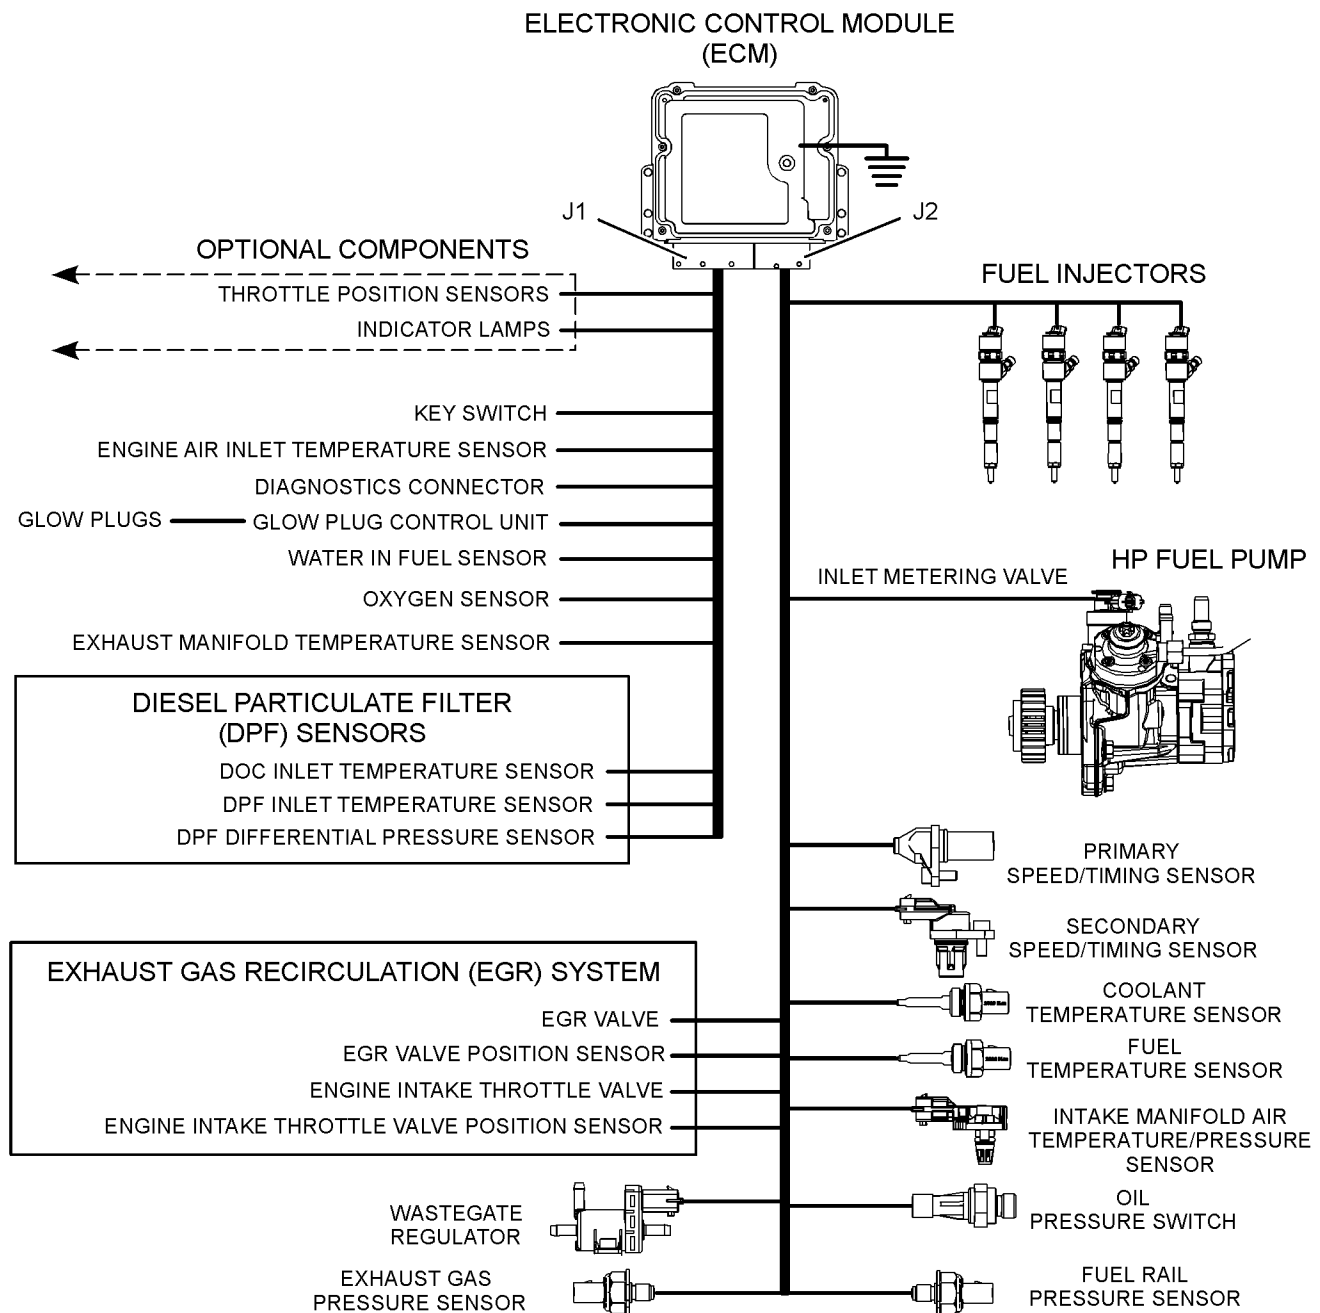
ELECTRONIC CONTROL MODULE
(ECM)

J1

J2

OPTIONAL COMPONENTS
THROTTLE POSITION SENSORS
INDICATOR LAMPS

FUEL INJECTORS

KEY SWITCH
ENGINE AIR INLET TEMPERATURE SENSOR
DIAGNOSTICS CONNECTOR
GLOW PLUGS
GLOW PLUG CONTROL UNIT
WATER IN FUEL SENSOR
OXYGEN SENSOR
EXHAUST MANIFOLD TEMPERATURE SENSOR

INLET METERING VALVE

HP FUEL PUMP

DIESEL PARTICULATE FILTER
(DPF) SENSORS
DOC INLET TEMPERATURE SENSOR
DPF INLET TEMPERATURE SENSOR
DPF DIFFERENTIAL PRESSURE SENSOR

PRIMARY
SPEED/TIMING SENSOR

SECONDARY
SPEED/TIMING SENSOR

EXHAUST GAS RECIRCULATION (EGR) SYSTEM
EGR VALVE
EGR VALVE POSITION SENSOR
ENGINE INTAKE THROTTLE VALVE
ENGINE INTAKE THROTTLE VALVE POSITION SENSOR

COOLANT
TEMPERATURE SENSOR

FUEL
TEMPERATURE SENSOR

INTAKE MANIFOLD AIR
TEMPERATURE/PRESSURE
SENSOR

WASTEGATE
REGULATOR

OIL
PRESSURE SWITCH

EXHAUST GAS
PRESSURE SENSOR

FUEL RAIL
PRESSURE SENSOR